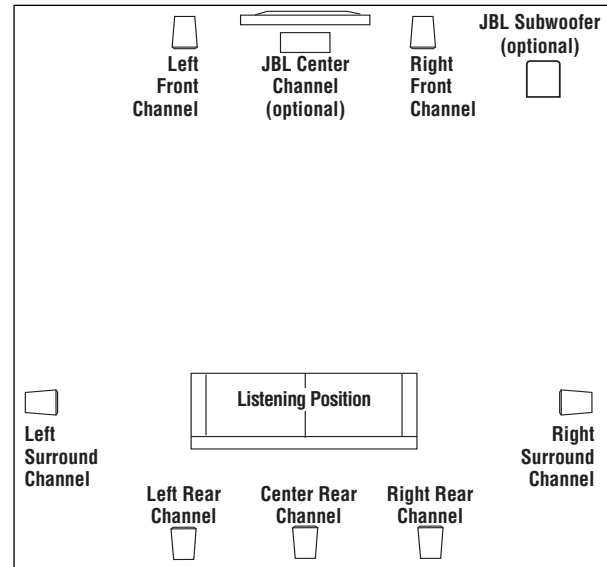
Left Front Channel

JBL Center Channel (optional)

Right Front Channel

JBL Subwoofer (optional)

Listening Position

Left Surround Channel

Right Surround Channel

Left Rear Channel

Center Rear Channel

Right Rear Channel